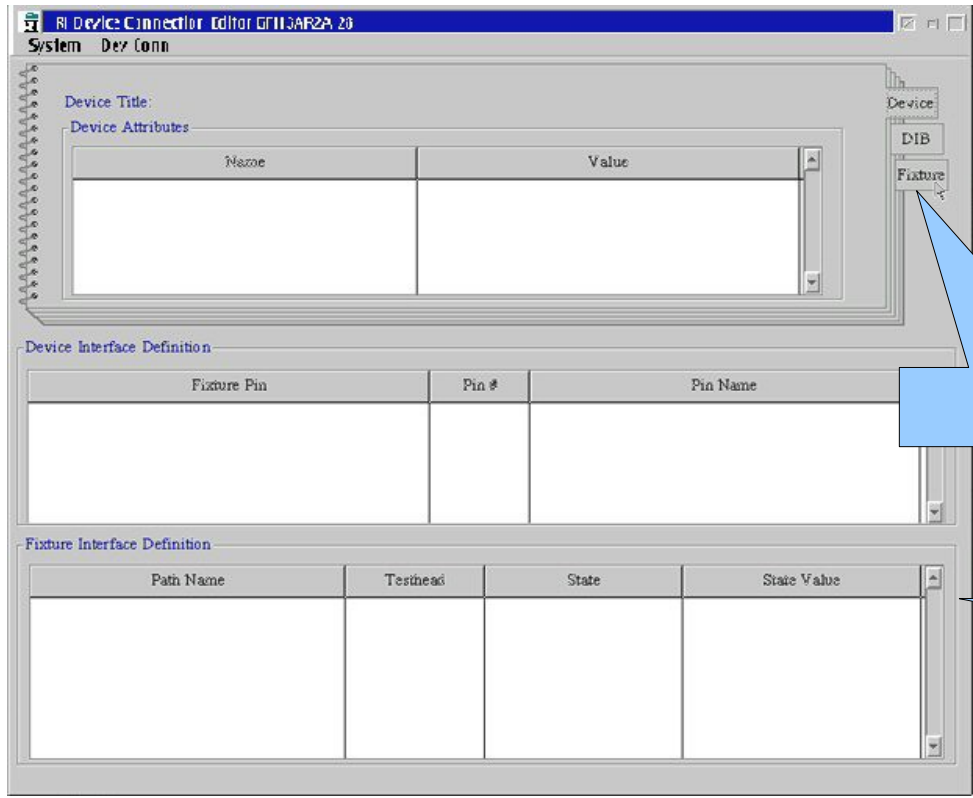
RI Device Connector Editor GFII3AR2A 20

System Dev Conn

Device Title:

Device Attributes

| Name | Value |
|---|---|
| | |

Device

DIB

Fixture

Device Interface Definition

| Fixture Pin | Pin # | Pin Name |
|---|---|---|
| | | |

Fixture Interface Definition

| Path Name | Testhead | State | State Value |
|---|---|---|---|
| | | | |